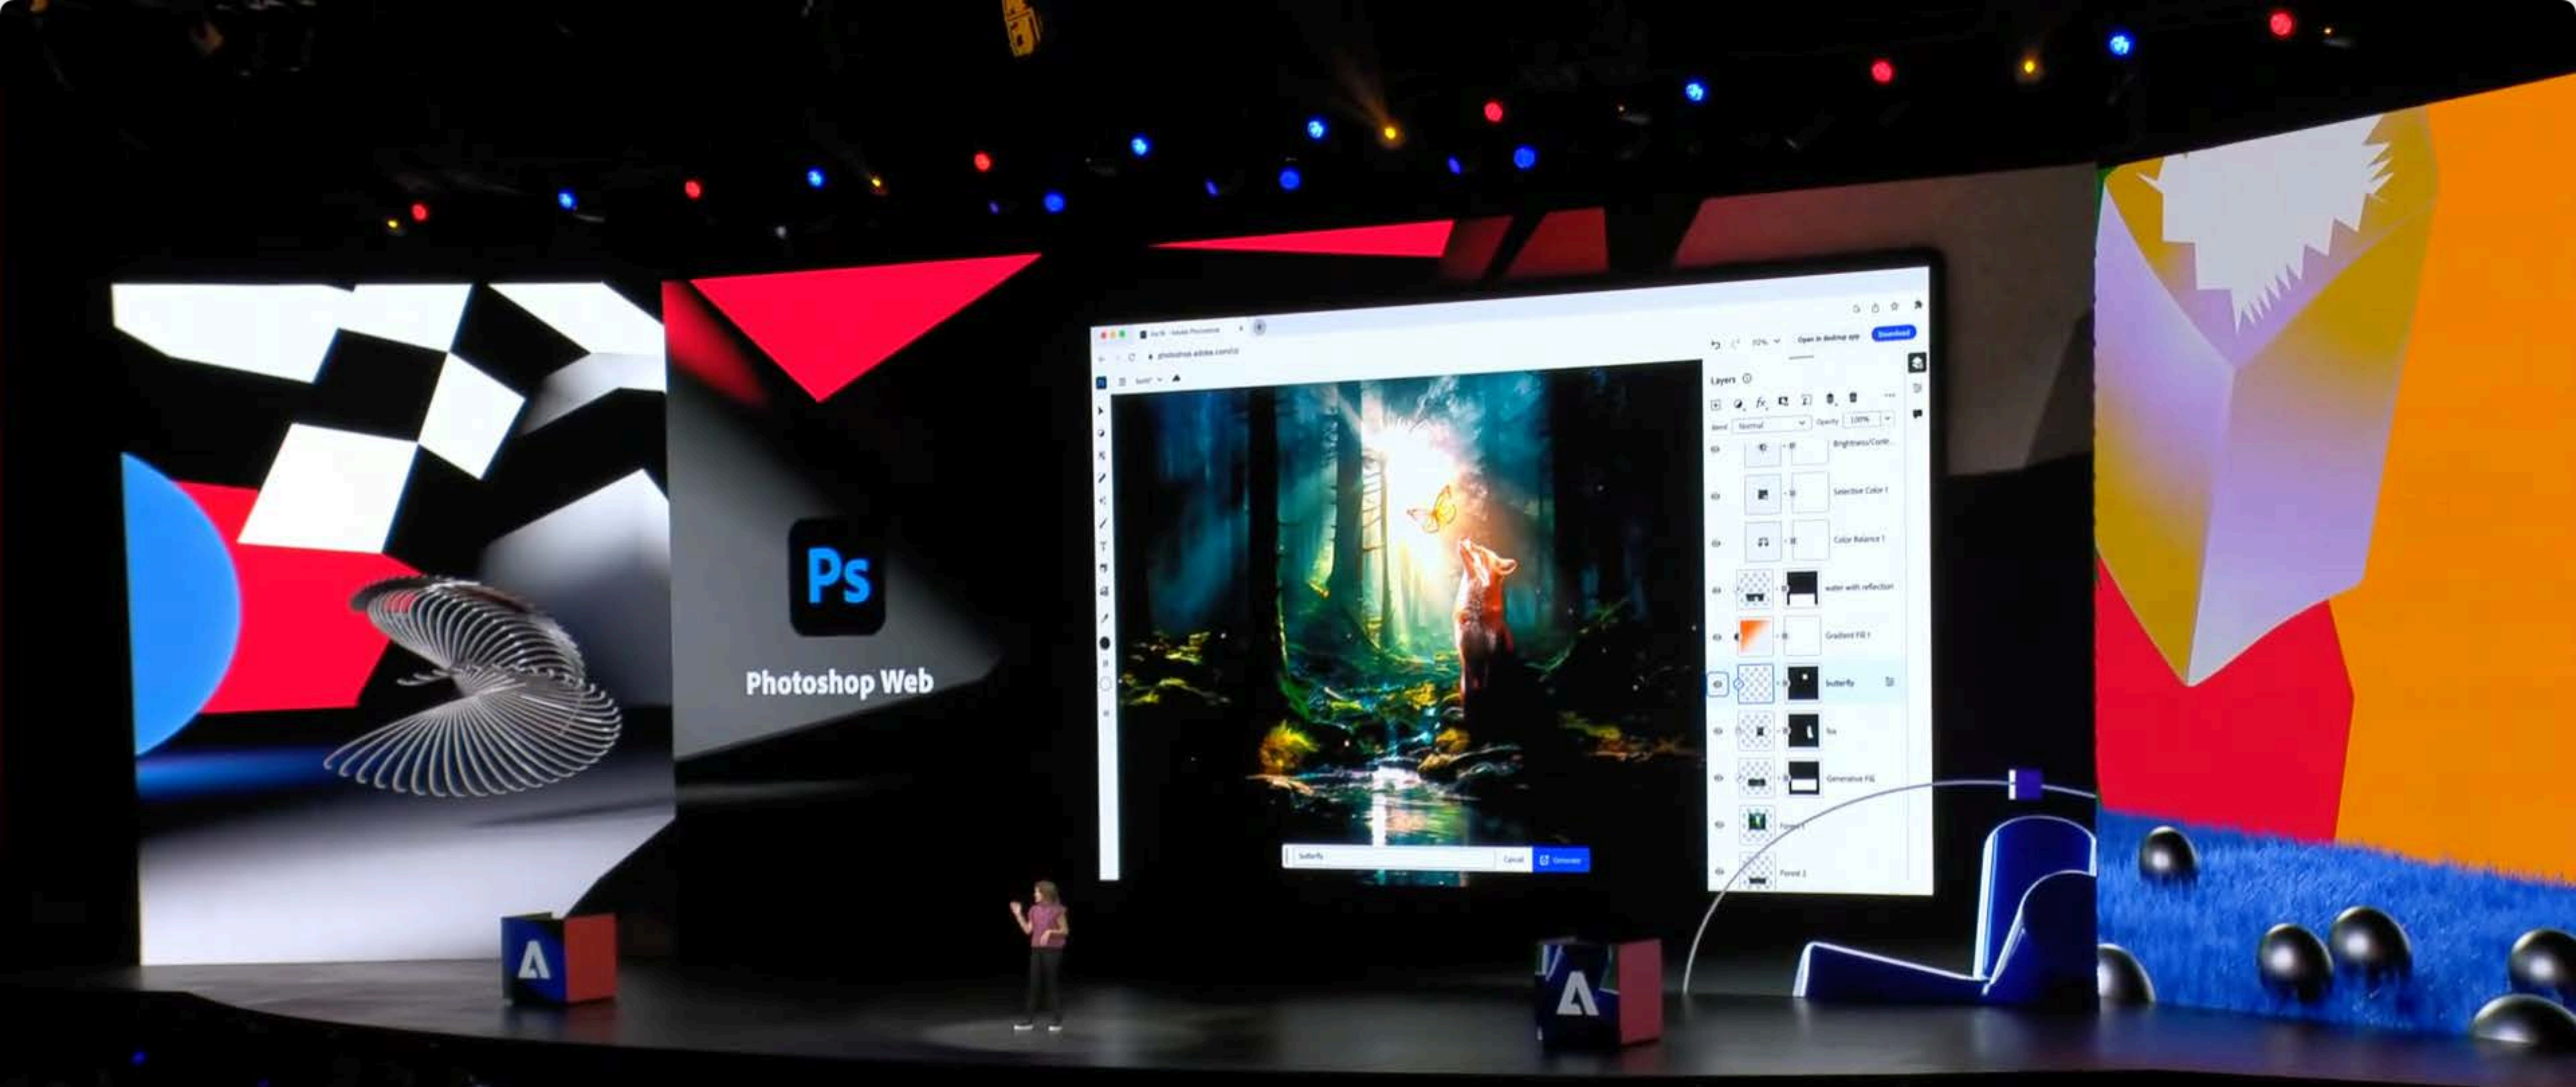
Ps

Photoshop Web

photoshop.adobe.com

Open in desktop app

Download

Layers

Blend Normal

Opacity 100%

Brightness/Contr...

Selective Color 1

Color Balance 1

water with reflection

Gradient Fill 1

butterfly

fox

Generative Fill

Forest 1

Forest 2

butterfly

Cancel

Generate